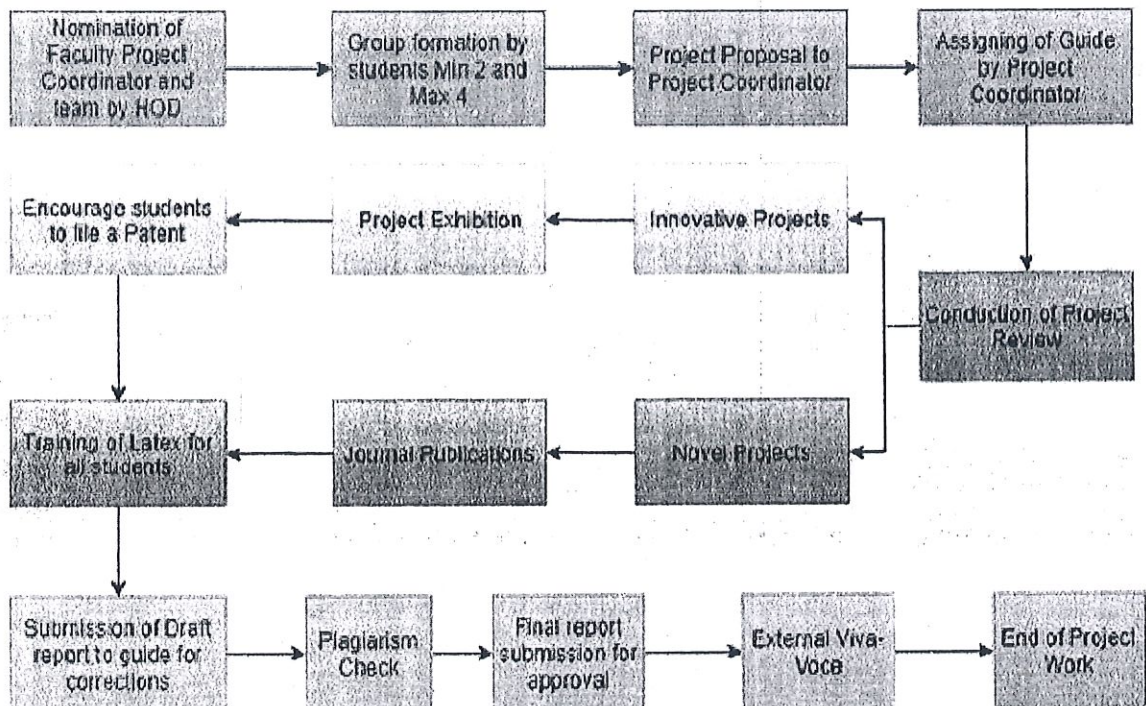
Nomination of Faculty Project Coordinator and team by HOD

Group formation by students Min 2 and Max 4

Project Proposal to Project Coordinator

Assigning of Guide by Project Coordinator

Encourage students to file a Patent

Project Exhibition

Innovative Projects

Conduction of Project Review

Training of Latex for all students

Journal Publications

Novel Projects

Submission of Draft report to guide for corrections

Plagiarism Check

Final report submission for approval

External Viva-Voce

End of Project Work